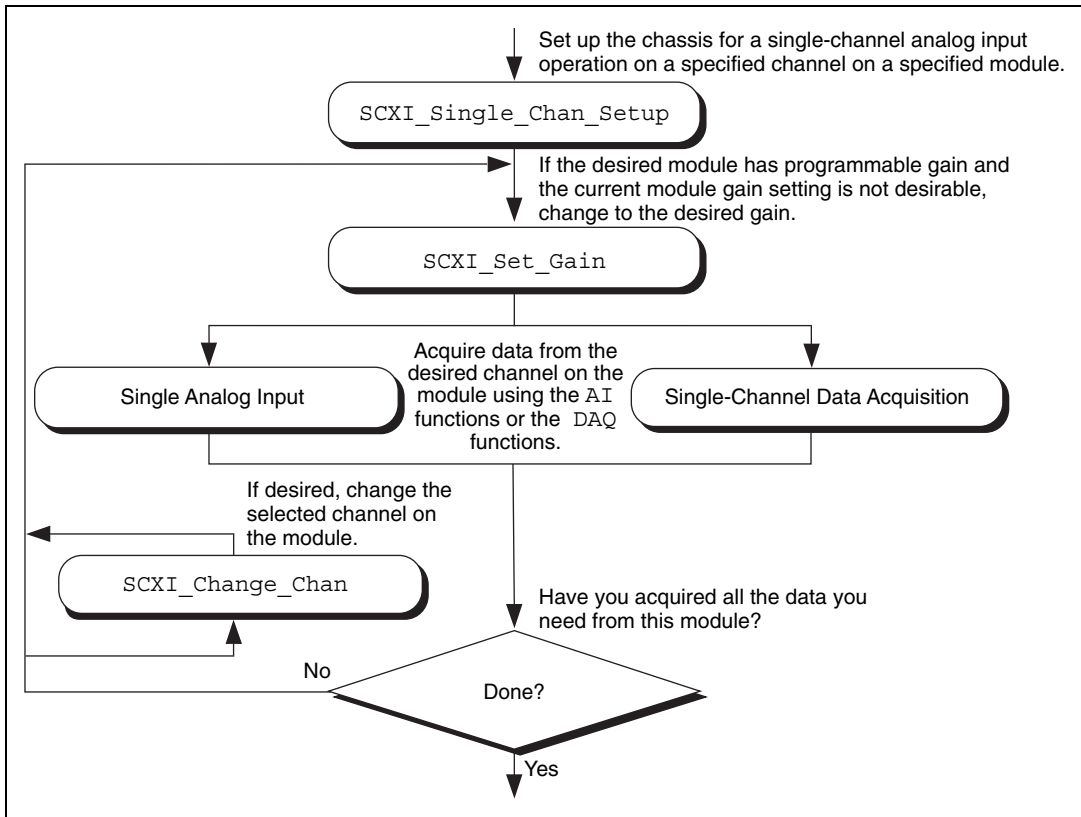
Set up the chassis for a single-channel analog input operation on a specified channel on a specified module.

SCXI_Single_Chan_Setup

If the desired module has programmable gain and the current module gain setting is not desirable, change to the desired gain.

SCXI_Set_Gain

Single Analog Input

Acquire data from the desired channel on the module using the AI functions or the DAQ functions.

Single-Channel Data Acquisition

If desired, change the selected channel on the module.

SCXI_Change_Chan

Have you acquired all the data you need from this module?

No

Done?

Yes